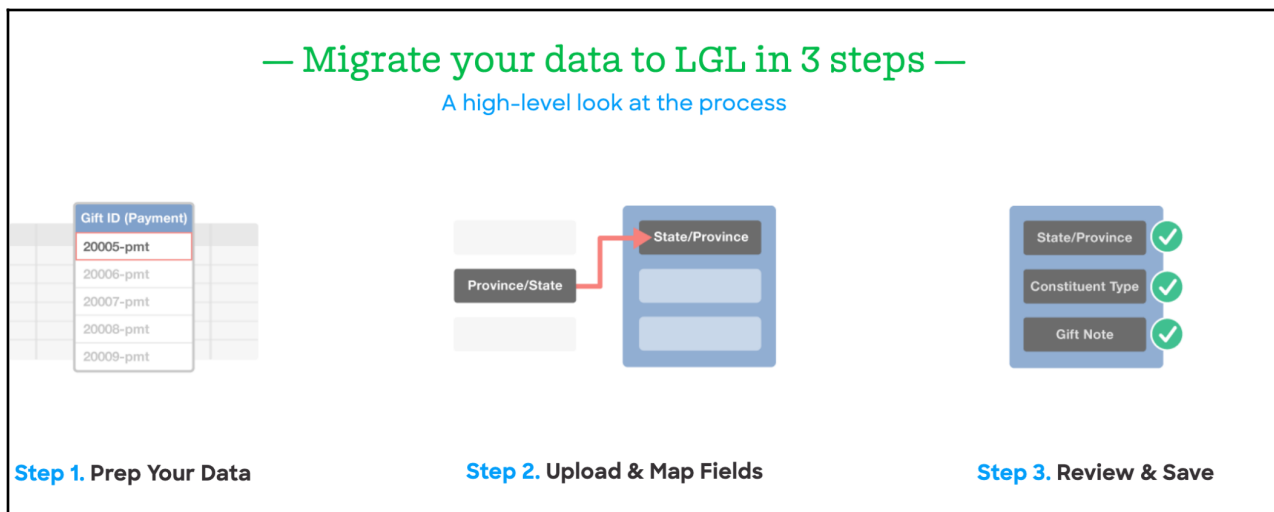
— Migrate your data to LGL in 3 steps —

A high-level look at the process

| Gift ID (Payment) |
|---|
| 20005-pmt |
| 20006-pmt |
| 20007-pmt |
| 20008-pmt |
| 20009-pmt |

Province/State

State/Province

State/Province

Constituent Type

Gift Note

Step 1. Prep Your Data

Step 2. Upload & Map Fields

Step 3. Review & Save